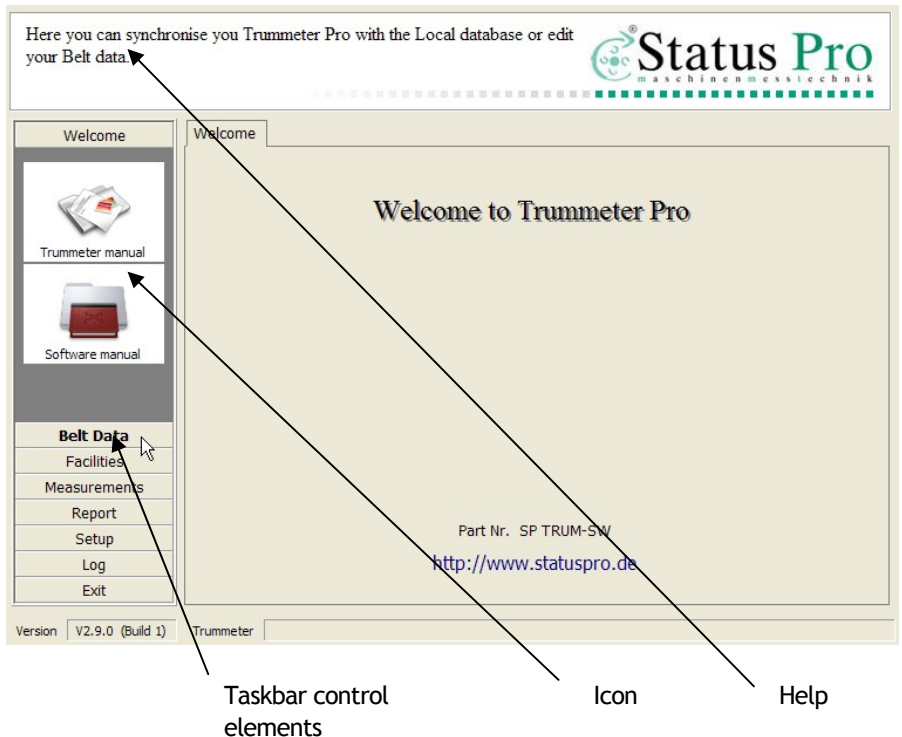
Here you can synchronise you Trummeter Pro with the Local database or edit your Belt data.

Status Pro
maschinenmesstechnik

Welcome

Trummeter manual

Software manual

Belt Data
Facilities
Measurements
Report
Setup
Log
Exit

Welcome

Welcome to Trummeter Pro

Part Nr. SP TRUM-SW

http://www.statuspro.de

Version | V2.9.0 (Build 1) | Trummeter

Taskbar control elements

Icon

Help